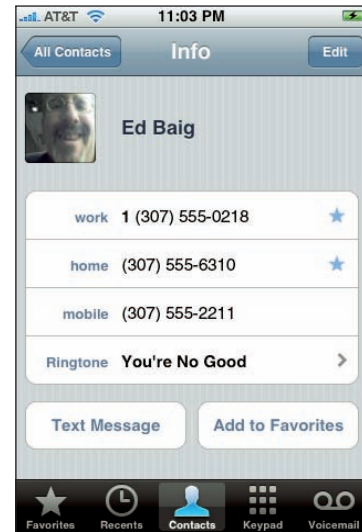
AT&T 11:03 PM

All Contacts Info Edit

Ed Baig

work 1 (307) 555-0218

home (307) 555-6310

mobile (307) 555-2211

Ringtone You're No Good

Text Message Add to Favorites

Favorites Recents Contacts Keypad Voicemail